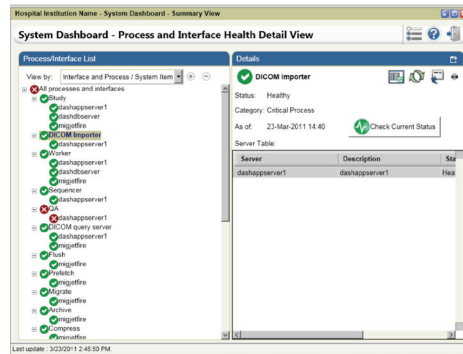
Hospital Institution Name - System Dashboard - Summary View

System Dashboard - Process and Interface Health Detail View

Process/Interface List

View by: Interface and Process / System Item

All processes and interfaces
Study
dashappserver1
dashdbserver
migjetfire
DICOM Importer
dashappserver1
Worker
dashappserver1
dashdbserver
migjetfire
Sequencer
dashappserver1
QA
dashappserver1
DICOM query server
dashappserver1
migjetfire
Flush
migjetfire
Prefetch
migjetfire
Migrate
migjetfire
Archive
migjetfire
Compress
migjetfire

Details

DICOM Importer

Status: Healthy
Category: Critical Process
As of: 23-Mar-2011 14:40
Check Current Status
Server Table:

| Server | Description | Sta |
|---|---|---|
| dashappserver1 | dashappserver1 | Hea |

Last update : 3/23/2011 2:45:50 PM